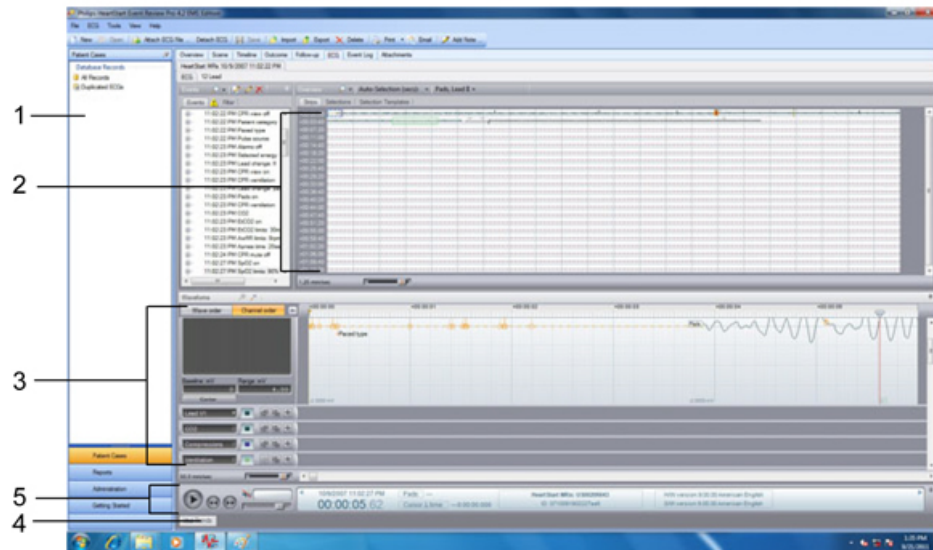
Philips HeartStart Event Review Pro 4.2 EMS Edition

File ECG Tools View Help

New Open Attach ECG File Detach ECG Save Import Export Delete Print Email Add Note

Patient Cases

Database Records
All Records
Duplicated ECGs

Overview Scene Timeline Outcome Follow-up ECG Event Log Attachments

HeartStart MRx 10/9/2007 11:02:22 PM

ECG 12 Lead

Events Filter

11:02:22 PM CPR view off
11:02:22 PM Patient category
11:02:22 PM Paced type
11:02:22 PM Pulse source
11:02:22 PM Alarms off
11:02:23 PM Selected energy
11:02:23 PM Lead change
11:02:23 PM CPR view on
11:02:23 PM CPR ventilation
11:02:23 PM Pads on
11:02:23 PM CPR ventilation
11:02:23 PM CO2
11:02:23 PM EtCO2 on
11:02:23 PM EtCO2 limits
11:02:23 PM AwRR limits
11:02:23 PM Apnea time
11:02:24 PM CPR mute off
11:02:27 PM SpO2 on
11:02:27 PM SpO2 limits

Strips Selections Selection Templates

Auto Selection (secs) Pads, Lead II

1.25 mm/sec

Waveforms

Wave order Channel order

Paced type

Pads

Baseline mV Range mV

Lead II
CO2
Compressions
Ventilation

50.0 mm/sec

Patient Cases
Reports
Administration
Getting Started

10/9/2007 11:02:27 PM
00:00:05 62

Pads
Contact Z Initial

HeartStart MRx, US00200043

1
2
3
4
5

1:05 PM